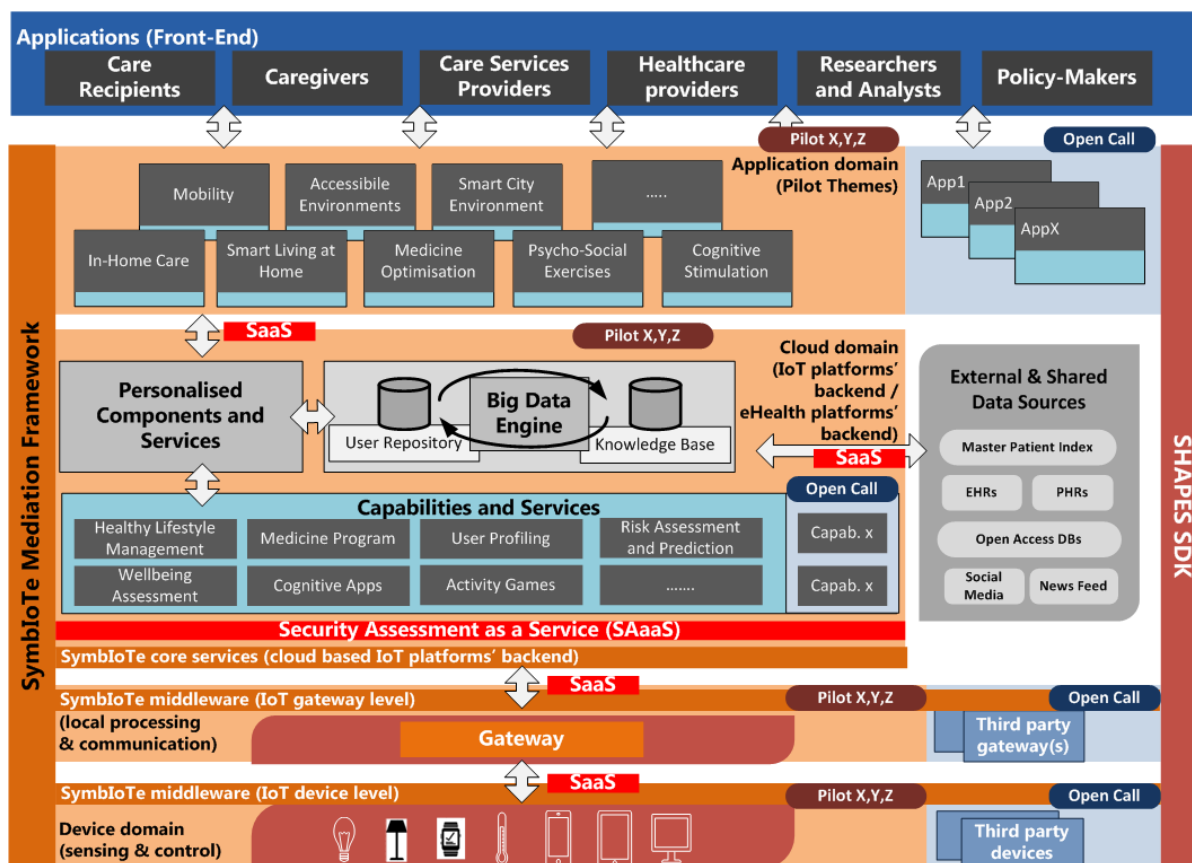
Applications (Front-End)

Care Recipients

Caregivers

Care Services Providers

Healthcare providers

Researchers and Analysts

Policy-Makers

Pilot X,Y,Z

Open Call

Application domain (Pilot Themes)

Mobility

Accessibile Environments

Smart City Environment

.....

In-Home Care

Smart Living at Home

Medicine Optimisation

Psycho-Social Exercises

Cognitive Stimulation

App1

App2

AppX

SaaS

Pilot X,Y,Z

Cloud domain (IoT platforms' backend / eHealth platforms' backend)

Personalised Components and Services

User Repository

Big Data Engine

Knowledge Base

External & Shared Data Sources

Master Patient Index

EHRs

PHRs

Open Access DBs

Social Media

News Feed

SaaS

Open Call

Capabilities and Services

Healthy Lifestyle Management

Medicine Program

User Profiling

Risk Assessment and Prediction

Capab. x

Wellbeing Assessment

Cognitive Apps

Activity Games

.......

Capab. x

Security Assessment as a Service (SAaaS)

SymbIoTe core services (cloud based IoT platforms' backend)

SaaS

SymbIoTe middleware (IoT gateway level)

Pilot X,Y,Z

Open Call

(local processing & communication)

Gateway

Third party gateway(s)

SaaS

SymbIoTe middleware (IoT device level)

Pilot X,Y,Z

Open Call

Device domain (sensing & control)

Third party devices

SymbIoTe Mediation Framework

SHAPES SDK